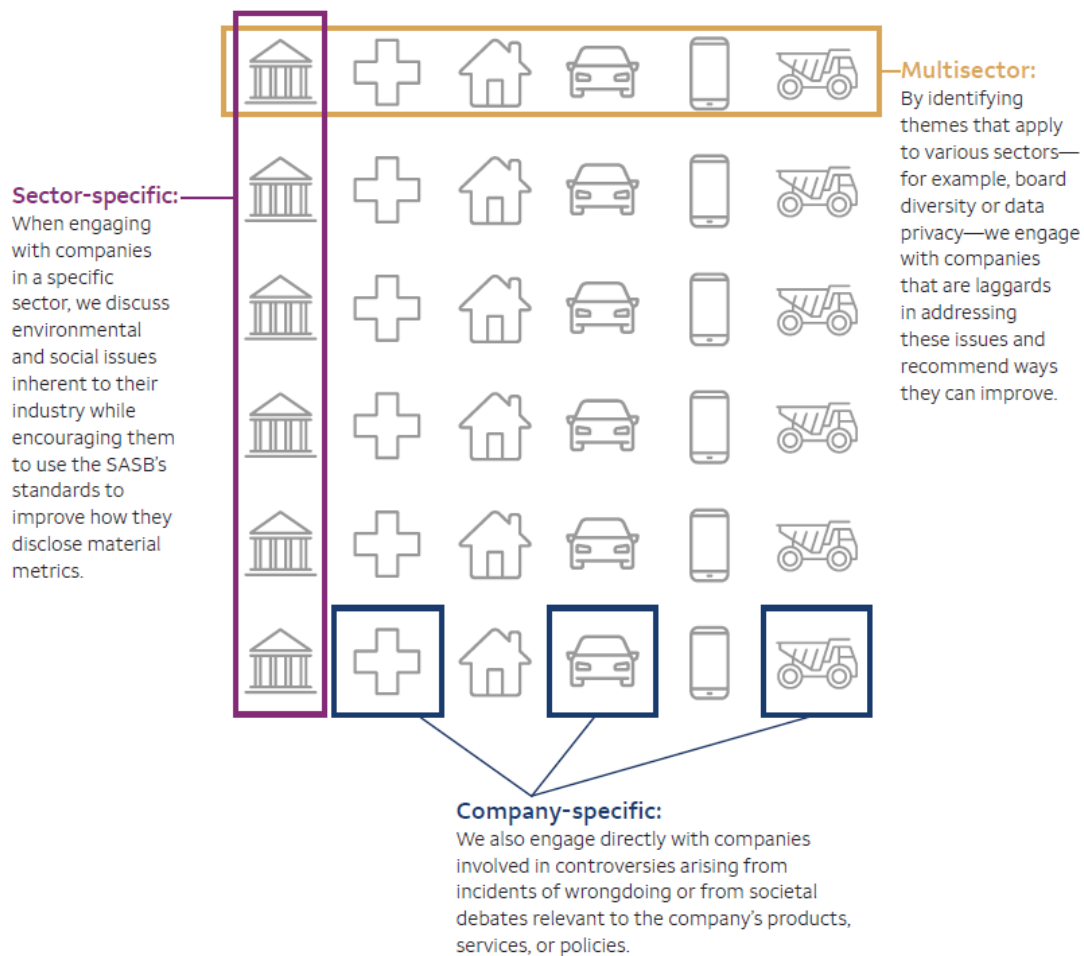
Sector-specific:
When engaging with companies in a specific sector, we discuss environmental and social issues inherent to their industry while encouraging them to use the SASB's standards to improve how they disclose material metrics.

Multisector:
By identifying themes that apply to various sectors—for example, board diversity or data privacy—we engage with companies that are laggards in addressing these issues and recommend ways they can improve.

Company-specific:
We also engage directly with companies involved in controversies arising from incidents of wrongdoing or from societal debates relevant to the company's products, services, or policies.